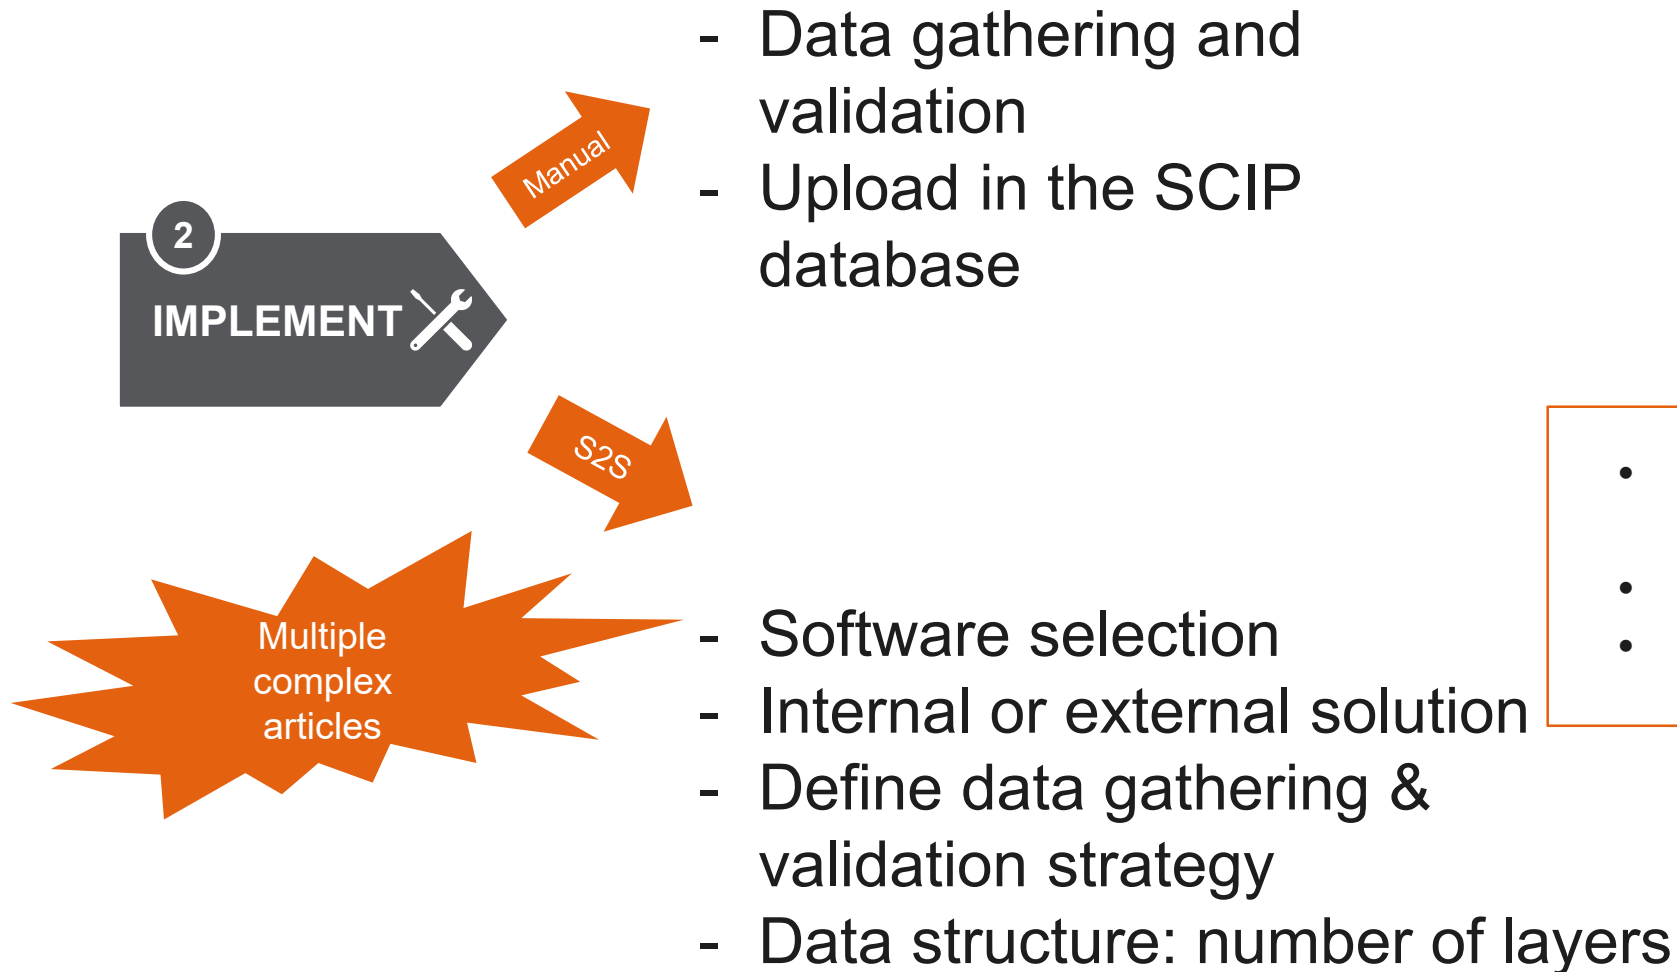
2
IMPLEMENT

Manual

- Data gathering and validation
- Upload in the SCIP database

S2S

Multiple complex articles

- Software selection
- Internal or external solution
- Define data gathering & validation strategy
- Data structure: number of layers

•

•
•